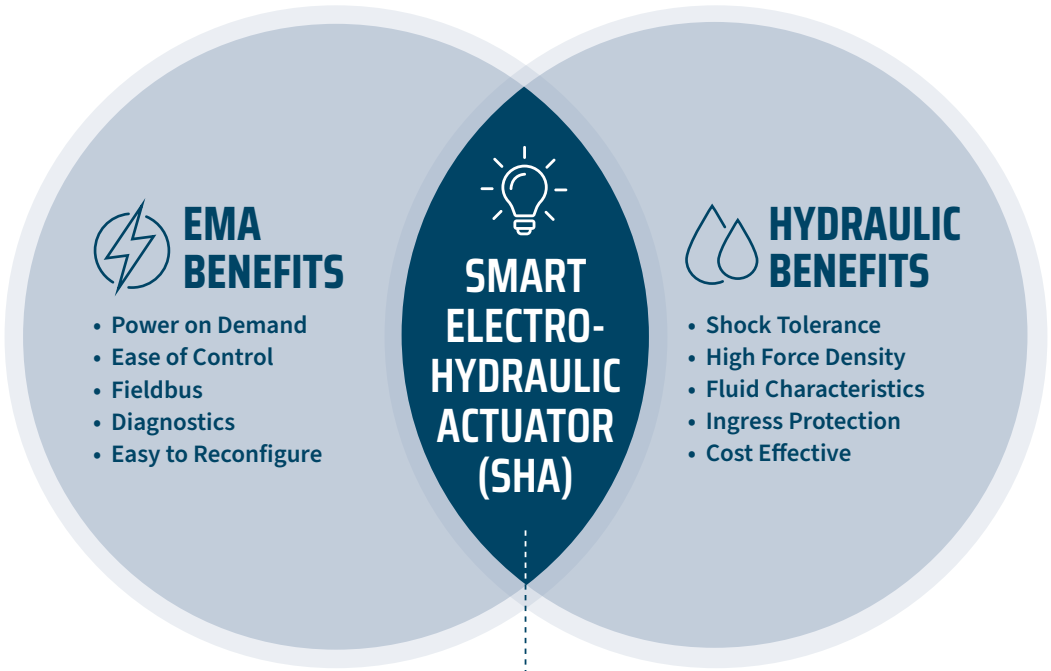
EMA BENEFITS

- Power on Demand
- Ease of Control
- Fieldbus
- Diagnostics
- Easy to Reconfigure

SMART ELECTRO-HYDRAULIC ACTUATOR (SHA)

HYDRAULIC BENEFITS

- Shock Tolerance
- High Force Density
- Fluid Characteristics
- Ingress Protection
- Cost Effective